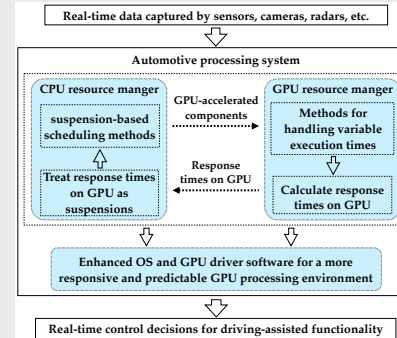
Real-time data captured by sensors, cameras, radars, etc.

Automotive processing system

CPU resource manger

suspension-based scheduling methods

Treat response times on GPU as suspensions

GPU-accelerated components

Response times on GPU

GPU resource manger

Methods for handling variable execution times

Calculate response times on GPU

Enhanced OS and GPU driver software for a more responsive and predictable GPU processing environment

Real-time control decisions for driving-assisted functionality